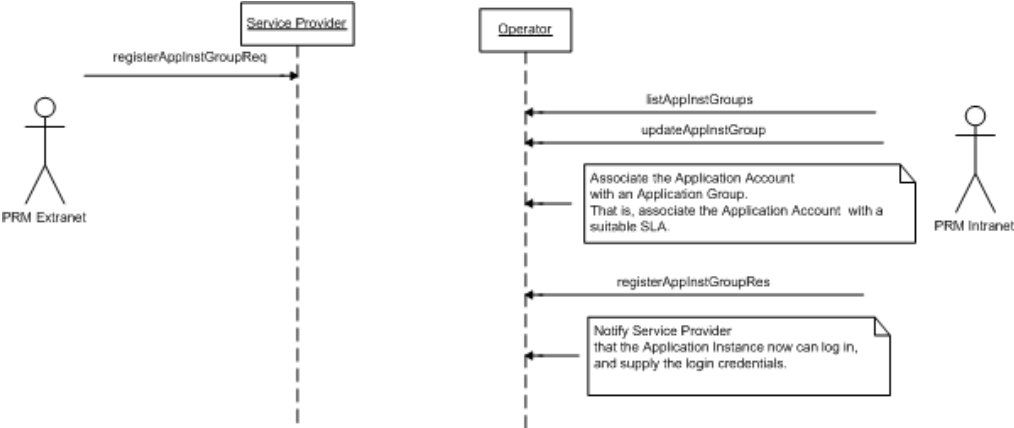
Service Provider

Operator

registerAppInstGroupReq

PRM Extranet

listAppInstGroups

updateAppInstGroup

Associate the Application Account with an Application Group.
That is, associate the Application Account with a suitable SLA.

PRM Intranet

registerAppInstGroupRes

Notify Service Provider that the Application Instance now can log in, and supply the login credentials.